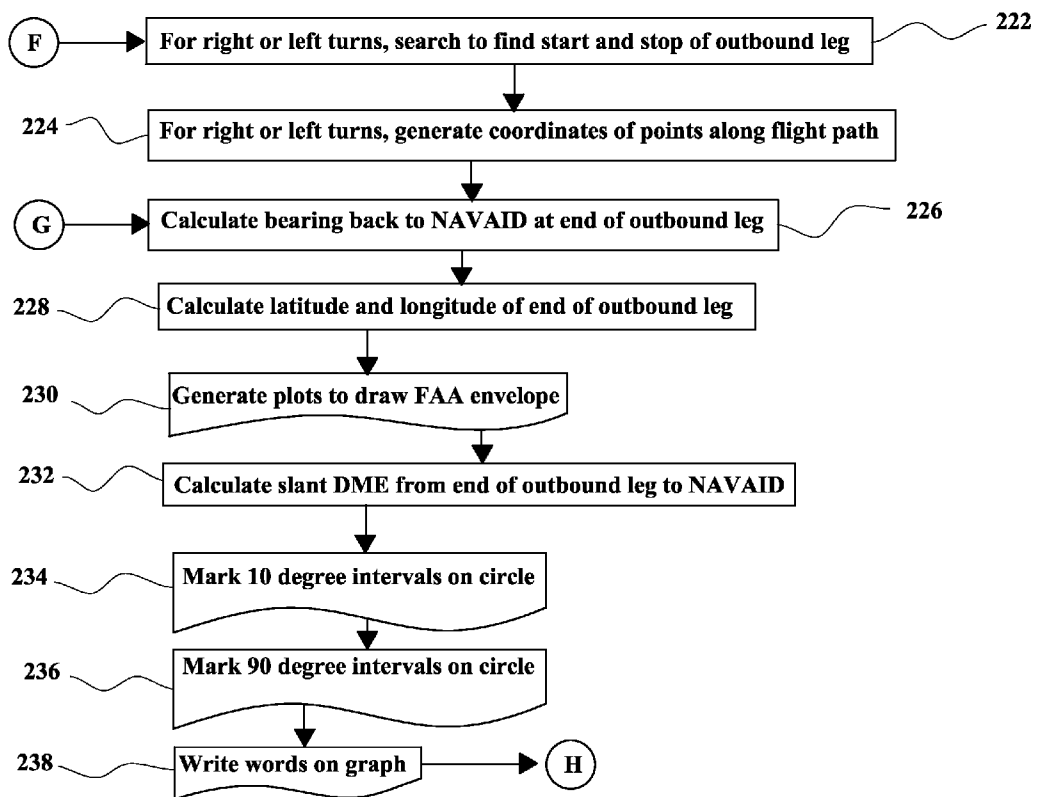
F

For right or left turns, search to find start and stop of outbound leg

222

224

For right or left turns, generate coordinates of points along flight path

G

Calculate bearing back to NAVAID at end of outbound leg

226

228

Calculate latitude and longitude of end of outbound leg

230

Generate plots to draw FAA envelope

232

Calculate slant DME from end of outbound leg to NAVAID

234

Mark 10 degree intervals on circle

236

Mark 90 degree intervals on circle

238

Write words on graph

H